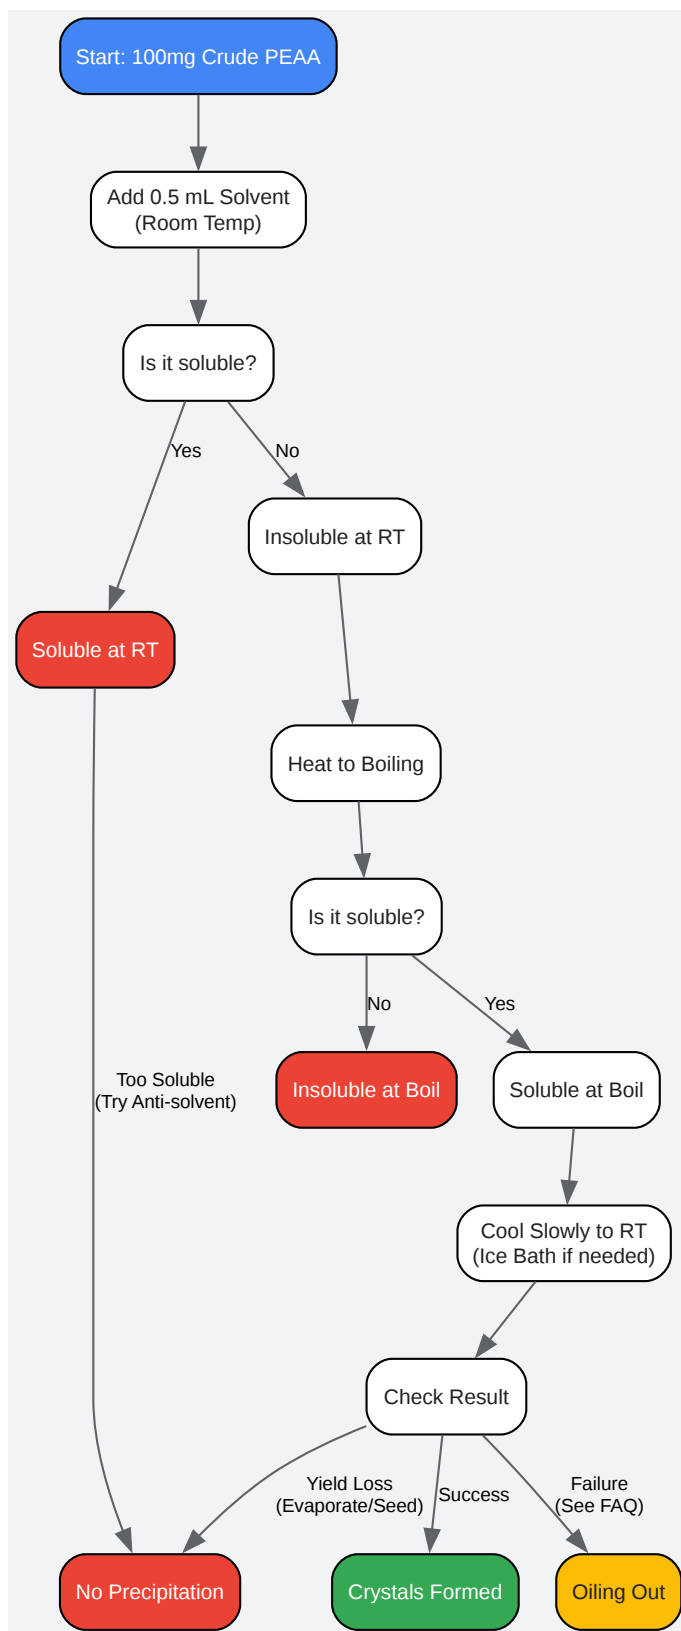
Start: 100mg Crude PEAA

Add 0.5 mL Solvent
(Room Temp)

Is it soluble?

Yes

No

Insoluble at RT

Soluble at RT

Heat to Boiling

Is it soluble?

No

Yes

Too Soluble
(Try Anti-solvent)

Insoluble at Boil

Soluble at Boil

Cool Slowly to RT
(Ice Bath if needed)

Check Result

Yield Loss
(Evaporate/Seed)

Success

Failure
(See FAQ)

No Precipitation

Crystals Formed

Oiling Out